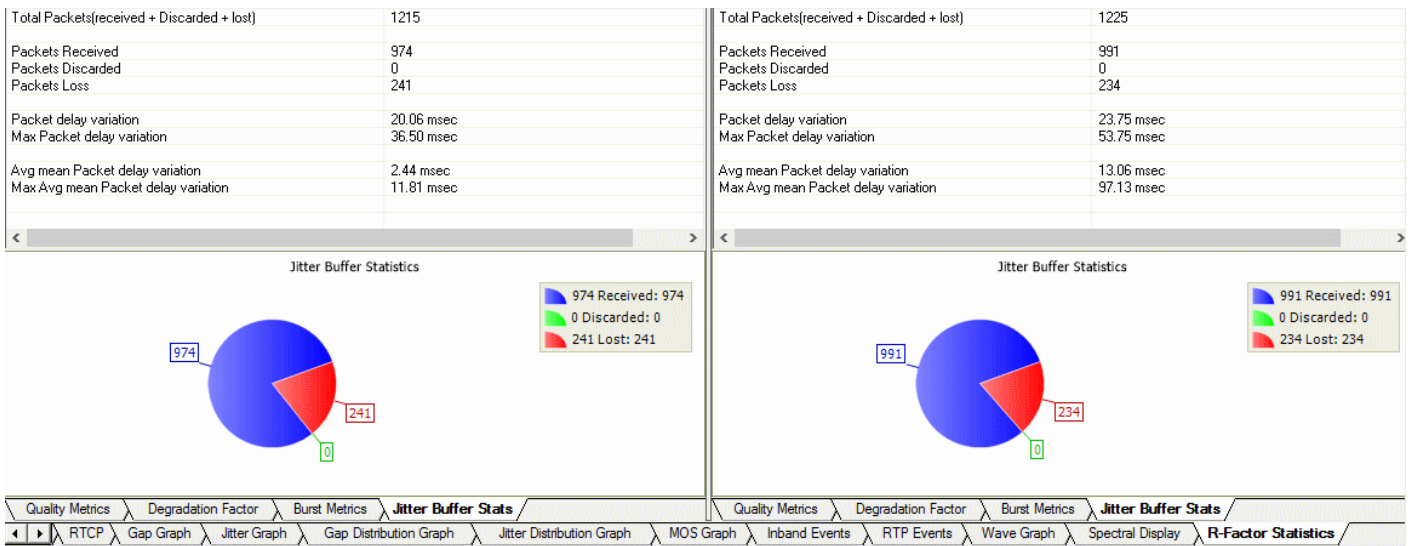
| Total Packets(received + Discarded + lost) | 1215 |
|---|---|
| Packets Received | 974 |
| Packets Discarded | 0 |
| Packets Loss | 241 |
| Packet delay variation | 20.06 msec |
| Max Packet delay variation | 36.50 msec |
| Avg mean Packet delay variation | 2.44 msec |
| Max Avg mean Packet delay variation | 11.81 msec |

Jitter Buffer Statistics

974 Received: 974
0 Discarded: 0
241 Lost: 241

974
241
0

Quality Metrics | Degradation Factor | Burst Metrics | Jitter Buffer Stats

| Total Packets(received + Discarded + lost) | 1225 |
|---|---|
| Packets Received | 991 |
| Packets Discarded | 0 |
| Packets Loss | 234 |
| Packet delay variation | 23.75 msec |
| Max Packet delay variation | 53.75 msec |
| Avg mean Packet delay variation | 13.06 msec |
| Max Avg mean Packet delay variation | 97.13 msec |

Jitter Buffer Statistics

991 Received: 991
0 Discarded: 0
234 Lost: 234

991
234
0

Quality Metrics | Degradation Factor | Burst Metrics | Jitter Buffer Stats

RTCP | Gap Graph | Jitter Graph | Gap Distribution Graph | Jitter Distribution Graph | MOS Graph | Inband Events | RTP Events | Wave Graph | Spectral Display | R-Factor Statistics